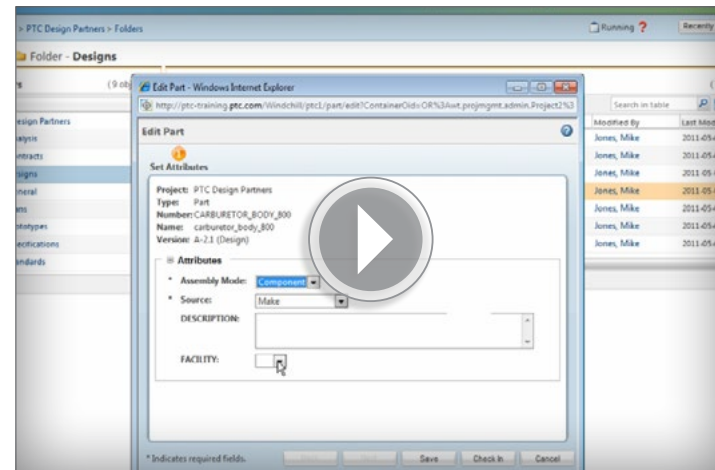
> PTC Design Partners > Folders

Running ?

Recently

Folder - Designs

(9 obj

esign Partners
alysis
ntracts
signs
neral
ans
ototypes
ecifications
andards

Edit Part - Windows Internet Explorer

http://ptc-training.ptc.com/Windchill/ptc1/part/edit?ContainerOid=OR%3Awt.projmgmt.admin.Project2%3

Edit Part

Set Attributes

Project: PTC Design Partners
Type: Part
Number: CARBURETOR_BODY_800
Name: carburetor_body_800
Version: A-2.1 (Design)

Attributes

* Assembly Mode: Component
* Source: Make
DESCRIPTION:
FACILITY:

* Indicates required fields.

Save
Check In
Cancel

Search in table

Modified By
Jones, Mike
Jones, Mike
Jones, Mike
Jones, Mike
Jones, Mike
Jones, Mike
Jones, Mike

Last Mod
2011-05-
2011-05-
2011-05-
2011-05-
2011-05-
2011-05-
2011-05-